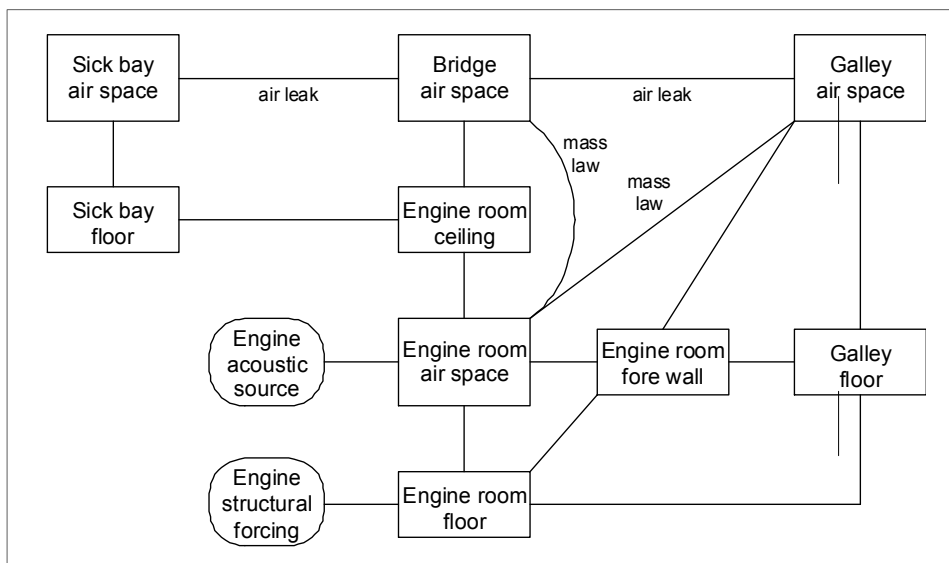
Sick bay air space

air leak

Bridge air space

air leak

Galley air space

mass law

mass law

Sick bay floor

Engine room ceiling

Engine acoustic source

Engine room air space

Engine room fore wall

Galley floor

Engine structural forcing

Engine room floor